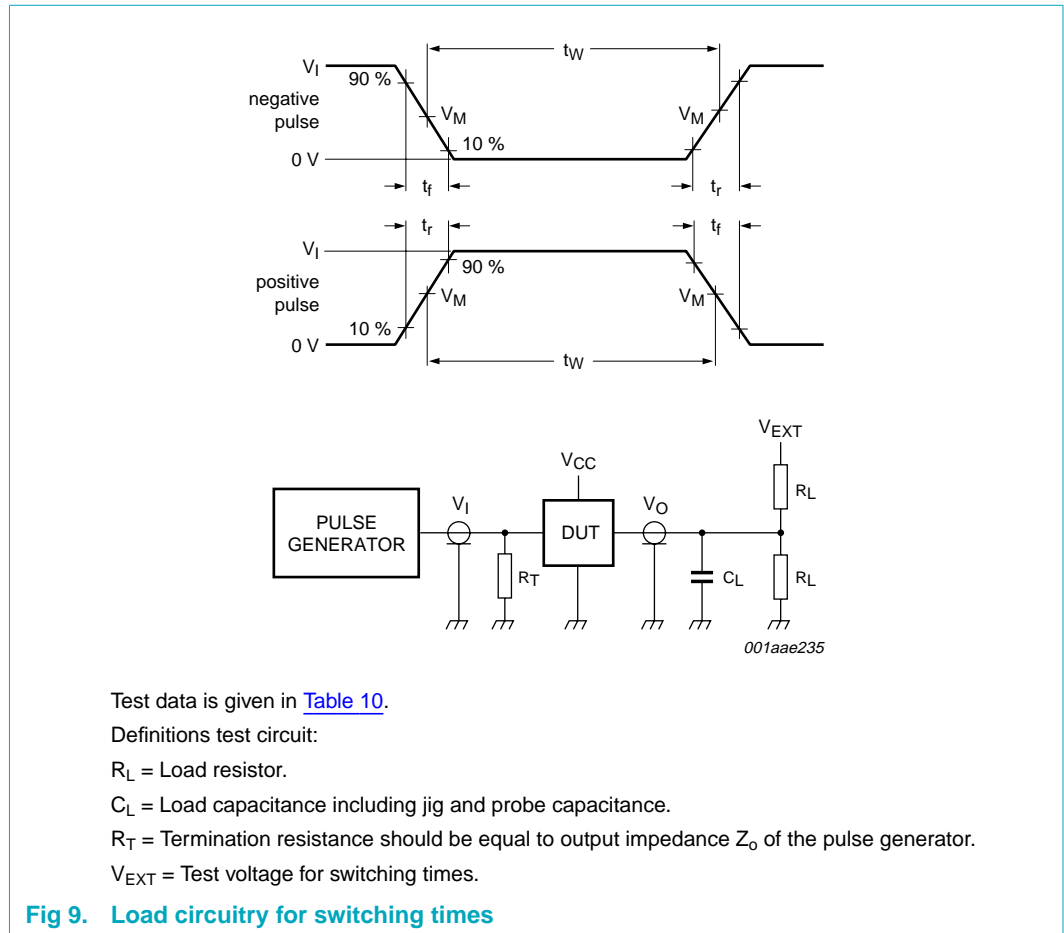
$V_I$

90 %

negative pulse

$V_M$

$t_W$

$V_M$

10 %

0 V

$t_f$

$t_r$

$t_r$

$t_f$

$V_I$

90 %

positive pulse

$V_M$

$V_M$

10 %

0 V

$t_W$

$V_{EXT}$

$V_{CC}$

$R_L$

PULSE GENERATOR

$V_I$

DUT

$V_O$

$R_T$

$C_L$

$R_L$

001aae235

Test data is given in Table 10.

Definitions test circuit:

$R_L$ = Load resistor.

$C_L$ = Load capacitance including jig and probe capacitance.

$R_T$ = Termination resistance should be equal to output impedance $Z_o$ of the pulse generator.

$V_{EXT}$ = Test voltage for switching times.

Fig 9. Load circuitry for switching times